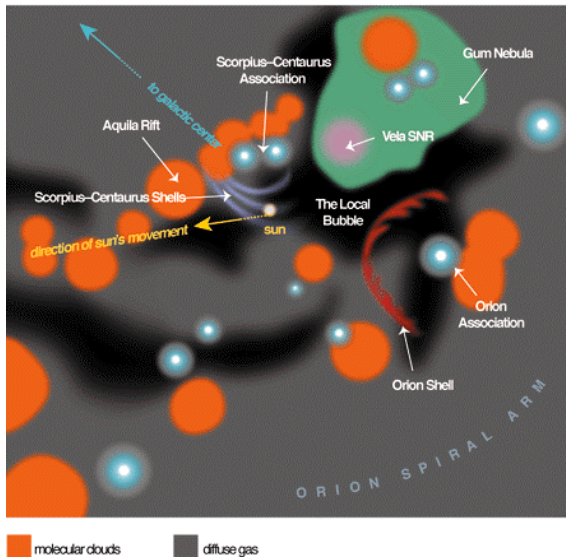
to galactic center

Scorpius–Centaurus Association

Gum Nebula

Aquila Rift

Vela SNR

Scorpius–Centaurus Shells

The Local Bubble

direction of sun's movement

sun

Orion Association

Orion Shell

ORION SPIRAL ARM

molecular clouds

diffuse gas